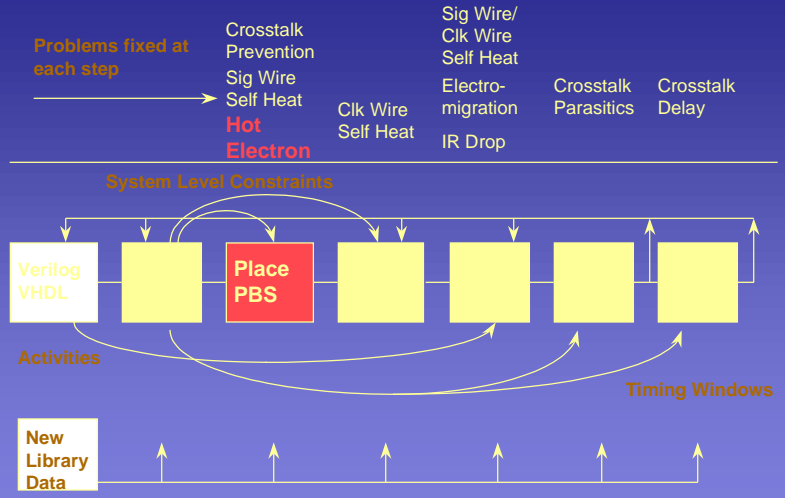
Problems fixed at each step

Crosstalk Prevention
Sig Wire Self Heat
Hot Electron

Clk Wire Self Heat

Sig Wire/ Clk Wire Self Heat
Electro-migration
IR Drop

Crosstalk Parasitics

Crosstalk Delay

System Level Constraints

Verilog VHDL

Place PBS

Activities

Timing Windows

New Library Data